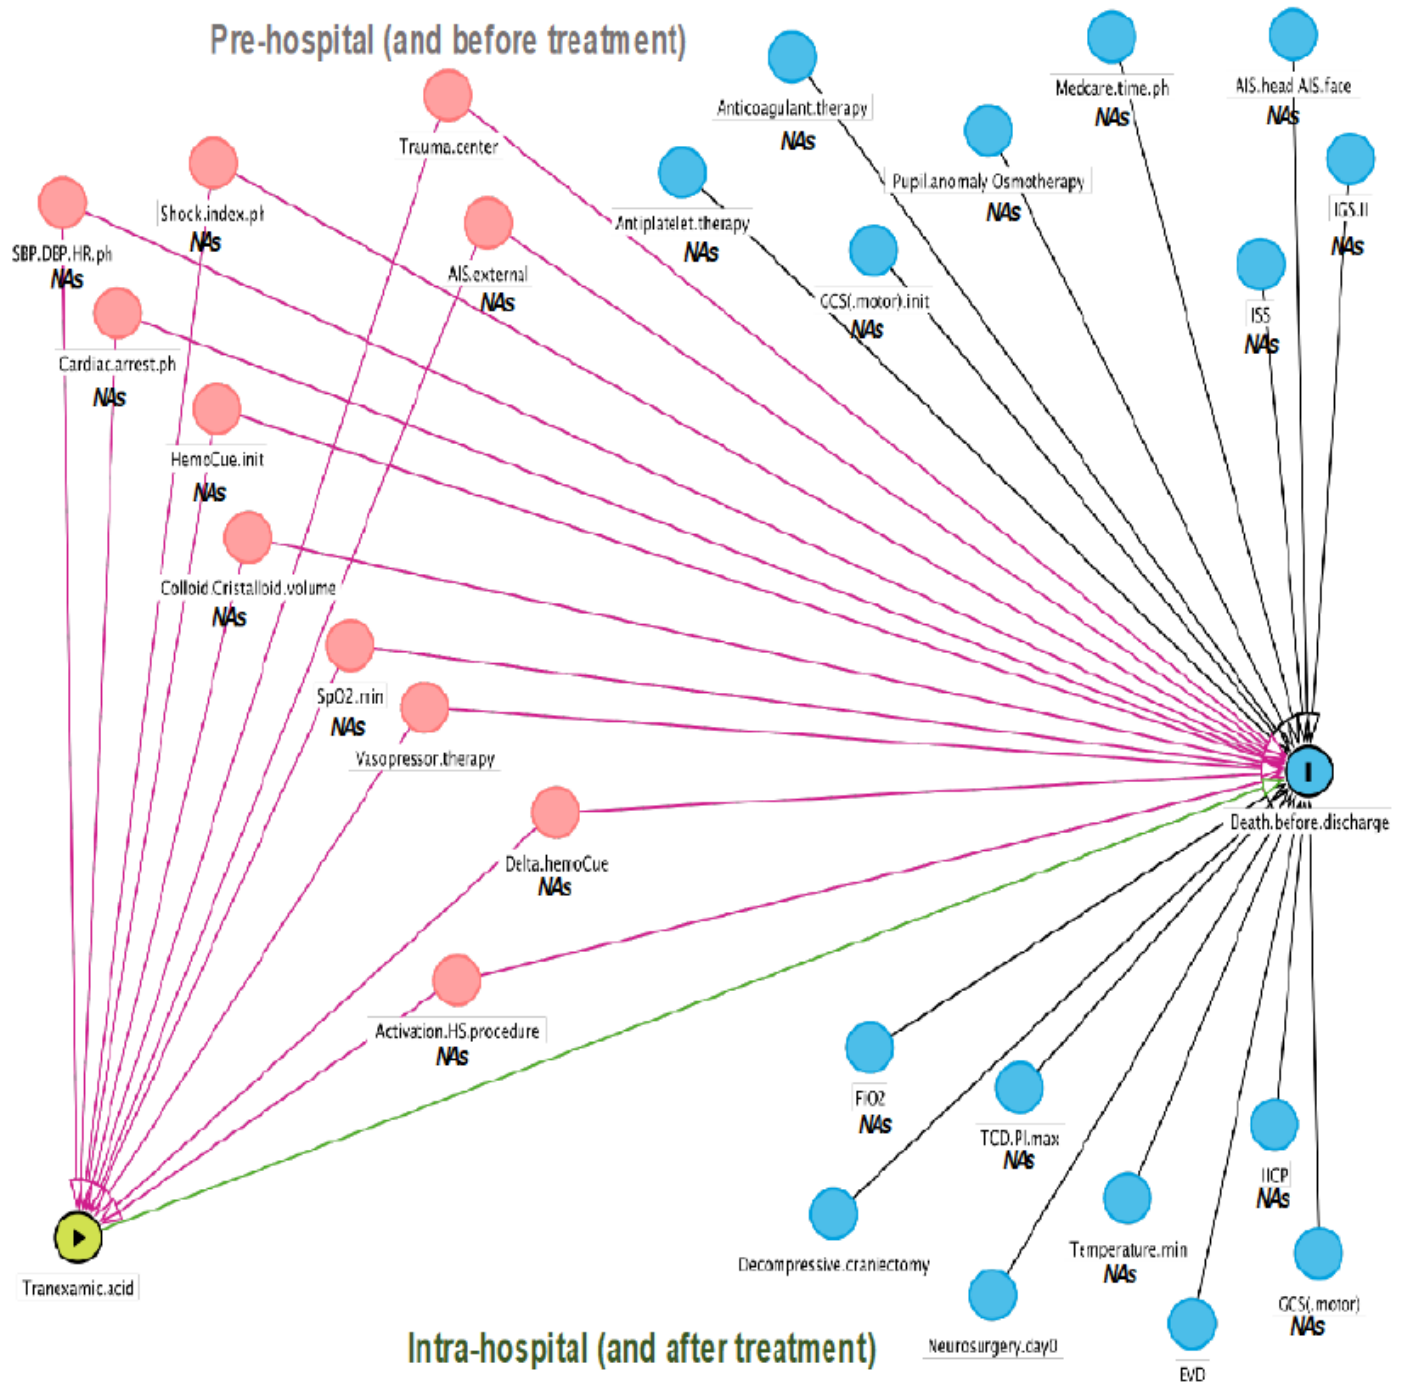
Pre-hospital (and before treatment)

Trauma.center

Shock.index.ph
NAs

SBP.DBP.HR.ph
NAs

AIS.external
NAs

Cardiac.arrest.ph
NAs

HemoCue.init
NAs

Colloid.Cristalloid.volume
NAs

SpO2.min
NAs

Vasopressor.therapy

Delta.hemoCue
NAs

Activation.HS.procedure
NAs

Tranexamic.acid

Anticoagulant.therapy
NAs

Medcare.time.ph
NAs

AIS.head AIS.face
NAs

Pupil.anomaly Osmotherapy
NAs

IGS.II
NAs

Antiplatelet.therapy
NAs

GCS(.motor).init
NAs

ISS
NAs

Death.before.discharge

FiO2
NAs

TCD.PI.max
NAs

ICP
NAs

Temperature.min
NAs

Decompressive.craniectomy

GCS(.motor)
NAs

Neurosurgery.day0

EVD

Intra-hospital (and after treatment)